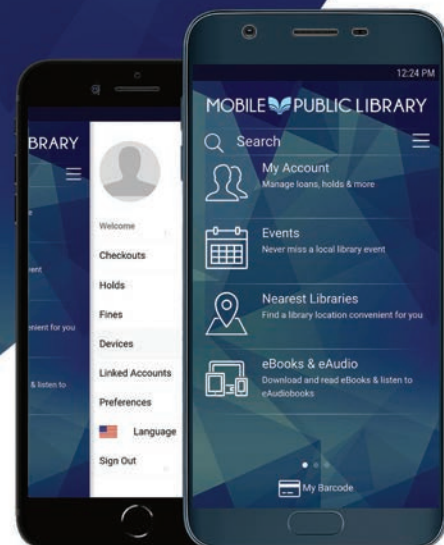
BRARY

e

enient

enient for you

& listen to

Welcome

Checkouts

Holds

Fines

Devices

Linked Accounts

Preferences

Language

Sign Out

12:24 PM

MOBILE PUBLIC LIBRARY

Search

My Account
Manage loans, holds & more

Events
Never miss a local library event

Nearest Libraries
Find a library location convenient for you

eBooks & eAudio
Download and read eBooks & listen to eAudiobooks

My Barcode